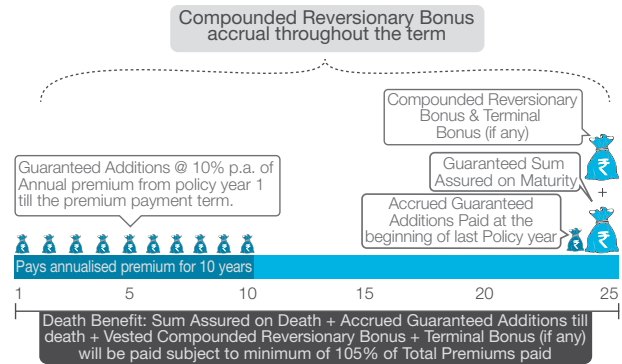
Compounded Reversionary Bonus accrual throughout the term

Compounded Reversionary Bonus & Terminal Bonus (if any)

Guaranteed Additions @ 10% p.a. of Annual premium from policy year 1 till the premium payment term.

Guaranteed Sum Assured on Maturity

+

Accrued Guaranteed Additions Paid at the beginning of last Policy year

₹

₹

Pays annualised premium for 10 years

1 5 10 15 20 25

Death Benefit: Sum Assured on Death + Accrued Guaranteed Additions till death + Vested Compounded Reversionary Bonus + Terminal Bonus (if any) will be paid subject to minimum of 105% of Total Premiums paid